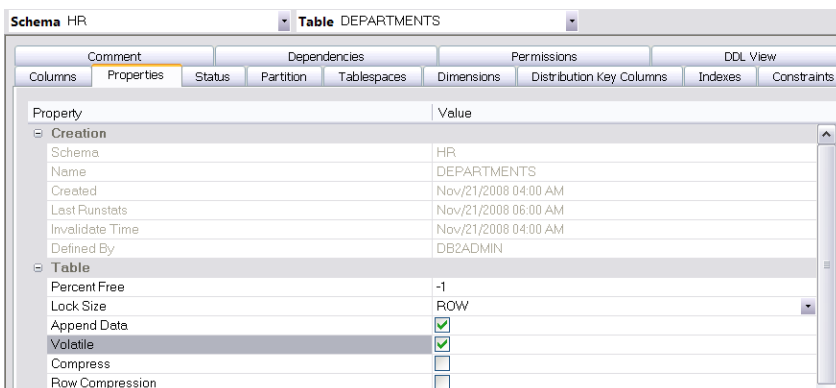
Schema HR

Table DEPARTMENTS

Comment | Dependencies | Permissions | DDL View

Columns | Properties | Status | Partition | Tablespaces | Dimensions | Distribution Key Columns | Indexes | Constraints

| Property | Value |
|---|---|
| ⊟ Creation | |
| Schema | HR |
| Name | DEPARTMENTS |
| Created | Nov/21/2008 04:00 AM |
| Last Runstats | Nov/21/2008 06:00 AM |
| Invalidate Time | Nov/21/2008 04:00 AM |
| Defined By | DB2ADMIN |
| ⊟ Table | |
| Percent Free | -1 |
| Lock Size | ROW |
| Append Data | ☑ |
| Volatile | ☑ |
| Compress | ☐ |
| Row Compression | ☐ |